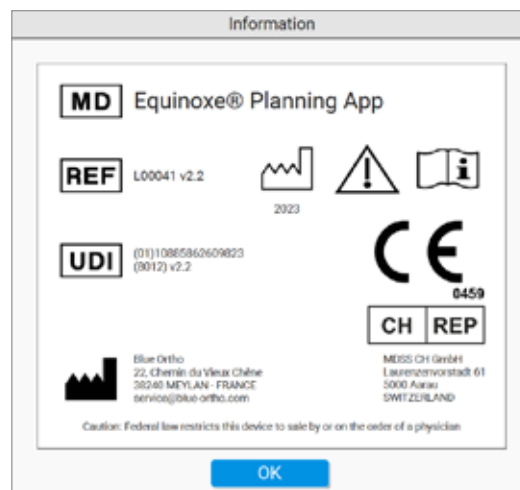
Information

MD Equinoxe® Planning App

REF L00041 v2.2

2023

UDI (01)10885862609823
(8012) v2.2

CE
0459

CH REP

Blue Ortho
22, Chemin du Vieux Chêne
38240 MEYLAN - FRANCE
service@blue-ortho.com

MDSS CH GmbH
Laurenzenvorstadt 61
5000 Aarau
SWITZERLAND

Caution: Federal law restricts this device to sale by or on the order of a physician

OK